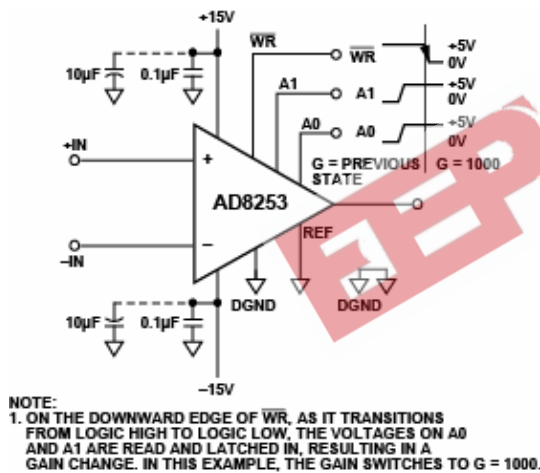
+15V

$\overline{WR}$

$\overline{WR}$

+5V
0V

A1

A1

+5V
0V

A0

A0

+5V
0V

10µF

0.1µF

+IN

+

G = PREVIOUS STATE

G = 1000

AD8253

REF

–IN

–

DGND

DGND

10µF

0.1µF

–15V

NOTE:
1. ON THE DOWNWARD EDGE OF $\overline{WR}$, AS IT TRANSITIONS FROM LOGIC HIGH TO LOGIC LOW, THE VOLTAGES ON A0 AND A1 ARE READ AND LATCHED IN, RESULTING IN A GAIN CHANGE. IN THIS EXAMPLE, THE GAIN SWITCHES TO G = 1000.